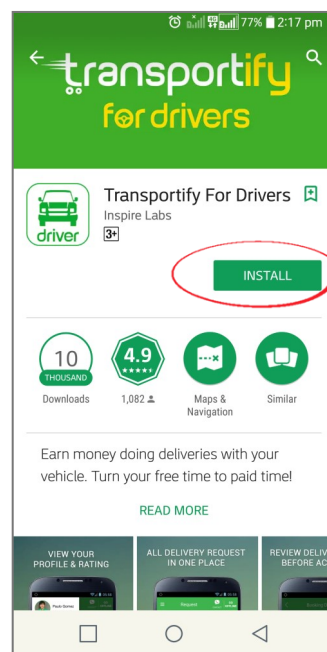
77% 2:17 pm

transportify for drivers

driver

Transportify For Drivers
Inspire Labs
3+

INSTALL

10
THOUSAND
Downloads

4.9
1,082

Maps & Navigation

Similar

Earn money doing deliveries with your vehicle. Turn your free time to paid time!

READ MORE

VIEW YOUR PROFILE & RATING

ALL DELIVERY REQUEST IN ONE PLACE

REVIEW DELIV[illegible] BEFORE AC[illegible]